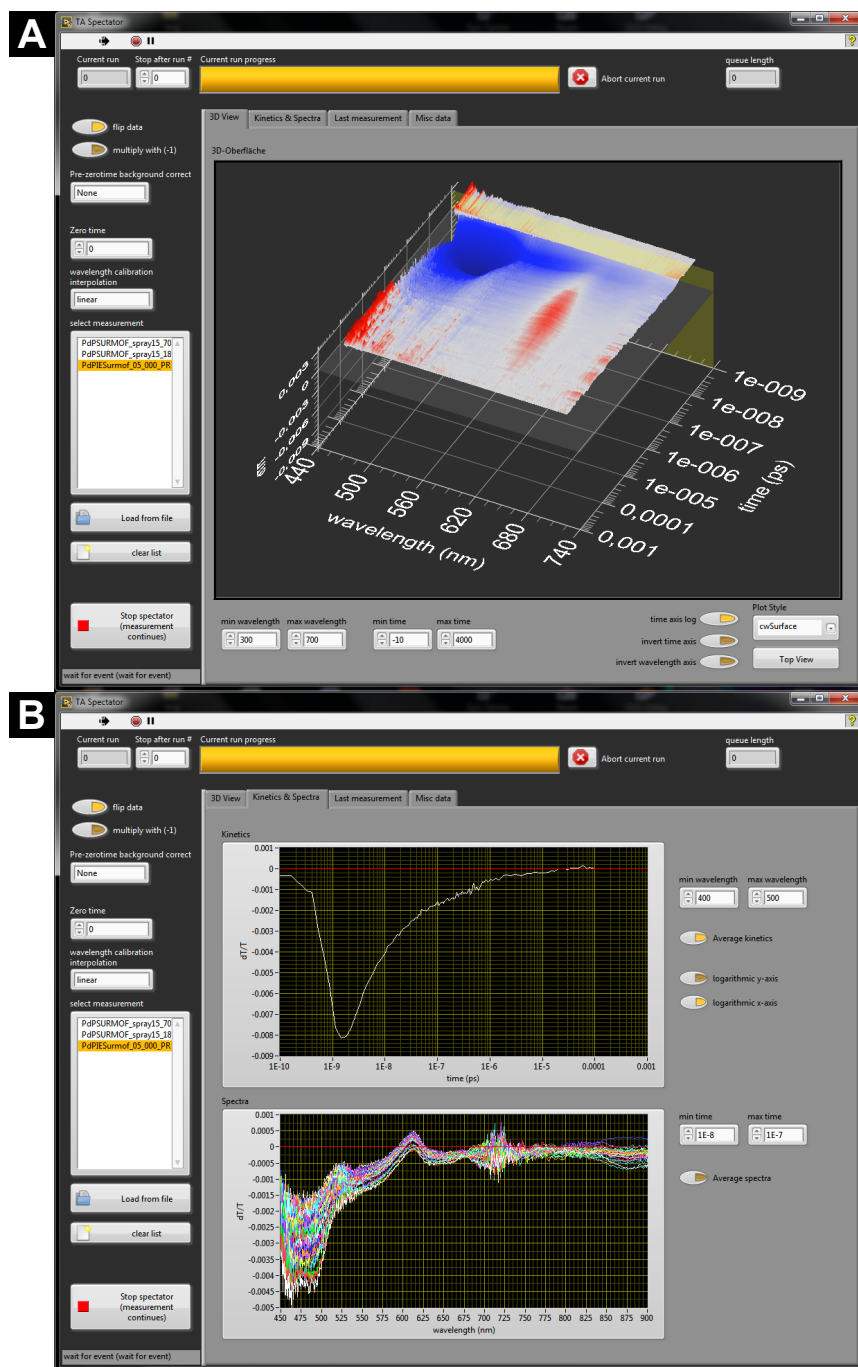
A

TA Spectator

?

Current run
0
Stop after run #
0
Current run progress
Abort current run
queue length
0

flip data
multiply with (-1)
Pre-zerotime background correct
None
Zero time
0
wavelength calibration interpolation
linear
select measurement
PdPSURMOF_spray15_70
PdPSURMOF_spray15_18
PdPIESurmof_05_000_PR
Load from file
clear list
Stop spectator (measurement continues)
wait for event (wait for event)

3D View
Kinetics & Spectra
Last measurement
Misc data

3D-Oberfläche

0,003
0
-0,003
-0,006
-0,009
dT/T
440
500
560
620
680
740
wavelength (nm)
1e-009
1e-008
1e-007
1e-006
1e-005
0,0001
0,001
time (ps)

min wavelength
300
max wavelength
700
min time
-10
max time
4000
time axis log
invert time axis
invert wavelength axis
Plot Style
cwSurface
Top View

B

TA Spectator

?

Current run
0
Stop after run #
0
Current run progress
Abort current run
queue length
0

flip data
multiply with (-1)
Pre-zerotime background correct
None
Zero time
0
wavelength calibration interpolation
linear
select measurement
PdPSURMOF_spray15_70
PdPSURMOF_spray15_18
PdPIESurmof_05_000_PR
Load from file
clear list
Stop spectator (measurement continues)
wait for event (wait for event)

3D View
Kinetics & Spectra
Last measurement
Misc data

Kinetics
0.001
0
-0.001
-0.002
-0.003
-0.004
-0.005
-0.006
-0.007
-0.008
-0.009
dT/T
1E-10
1E-9
1E-8
1E-7
1E-6
1E-5
0.0001
0.001
time (ps)

min wavelength
400
max wavelength
500
Average kinetics
logarithmic y-axis
logarithmic x-axis

Spectra
0.001
0.0005
0
-0.0005
-0.001
-0.0015
-0.002
-0.0025
-0.003
-0.0035
-0.004
-0.0045
-0.005
dT/T
450
475
500
525
550
575
600
625
650
675
700
725
750
775
800
825
850
875
900
wavelength (nm)

min time
1E-8
max time
1E-7
Average spectra